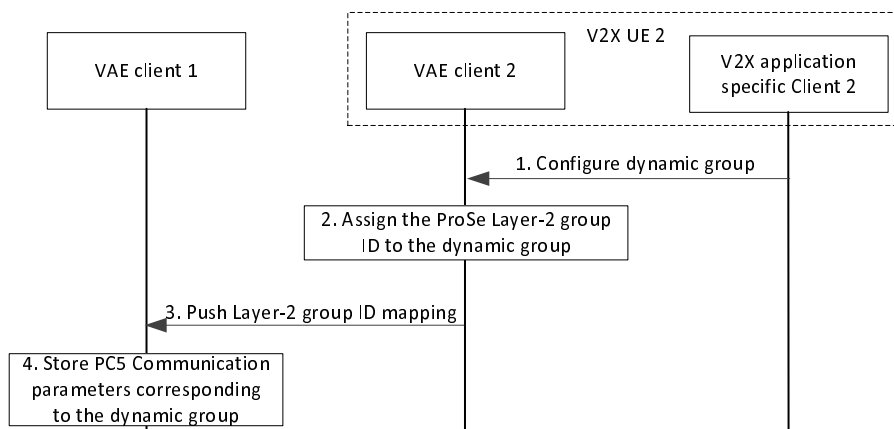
V2X UE 2

VAE client 1

VAE client 2

V2X application specific Client 2

1. Configure dynamic group

2. Assign the ProSe Layer-2 group ID to the dynamic group

3. Push Layer-2 group ID mapping

4. Store PC5 Communication parameters corresponding to the dynamic group